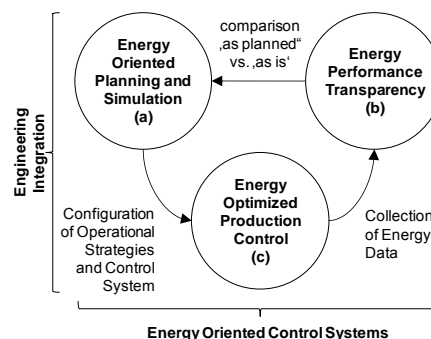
Engineering Integration

comparison ‚as planned“ vs. ‚as is‘

Energy Oriented Planning and Simulation (a)

Energy Performance Transparency (b)

Energy Optimized Production Control (c)

Configuration of Operational Strategies and Control System

Collection of Energy Data

Energy Oriented Control Systems